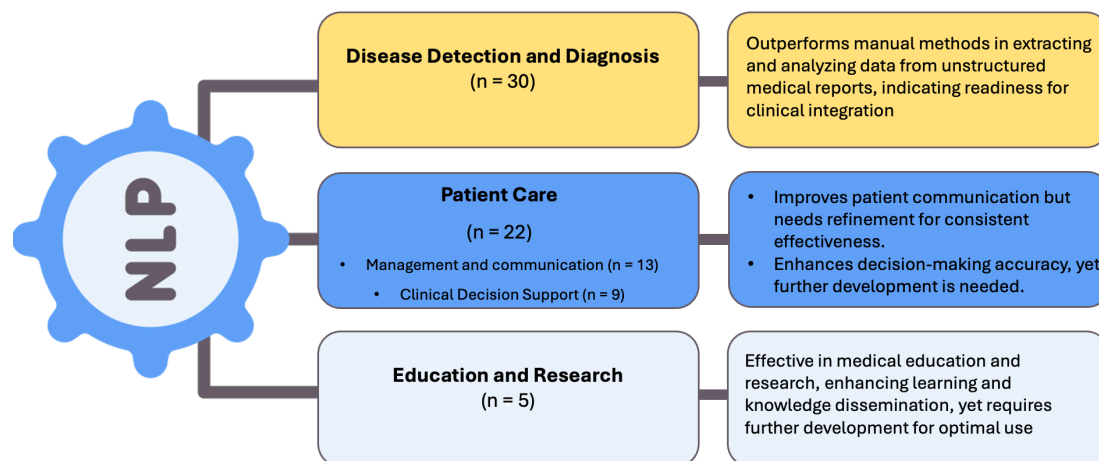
NLP

Disease Detection and Diagnosis
(n = 30)

Outperforms manual methods in extracting and analyzing data from unstructured medical reports, indicating readiness for clinical integration

Patient Care
(n = 22)
• Management and communication (n = 13)
• Clinical Decision Support (n = 9)

• Improves patient communication but needs refinement for consistent effectiveness.
• Enhances decision-making accuracy, yet further development is needed.

Education and Research
(n = 5)

Effective in medical education and research, enhancing learning and knowledge dissemination, yet requires further development for optimal use